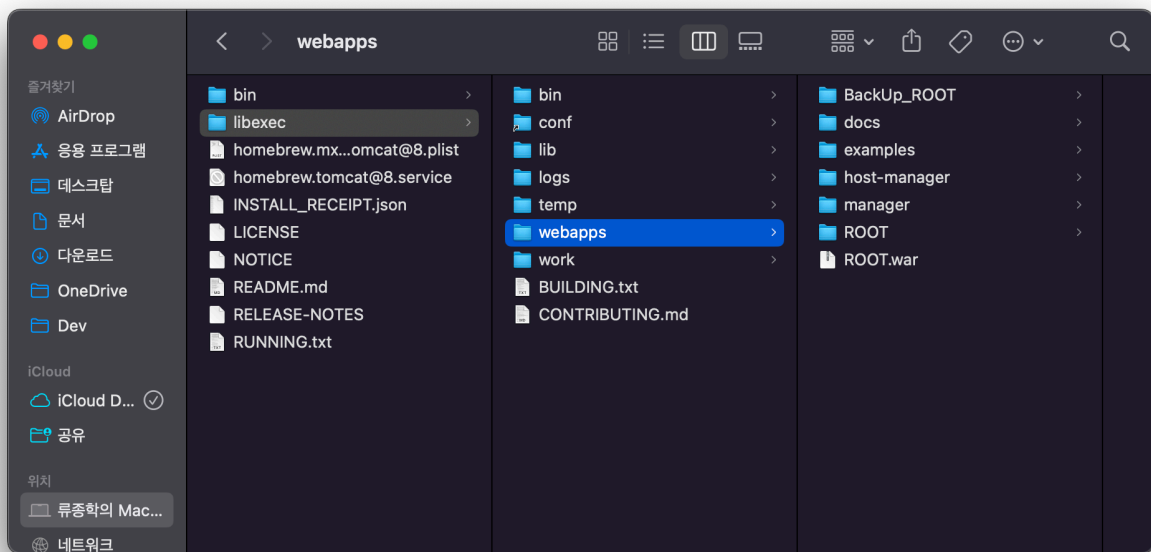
webapps

즐겨찾기
AirDrop
응용 프로그램
데스크탑
문서
다운로드
OneDrive
Dev

iCloud
iCloud D...
공유

위치
류종학의 Mac...
네트워크

bin
libexec
homebrew.mx...omcat@8.plist
homebrew.tomcat@8.service
INSTALL_RECEIPT.json
LICENSE
NOTICE
README.md
RELEASE-NOTES
RUNNING.txt

bin
conf
lib
logs
temp
webapps
work
BUILDING.txt
CONTRIBUTING.md

BackUp_ROOT
docs
examples
host-manager
manager
ROOT
ROOT.war